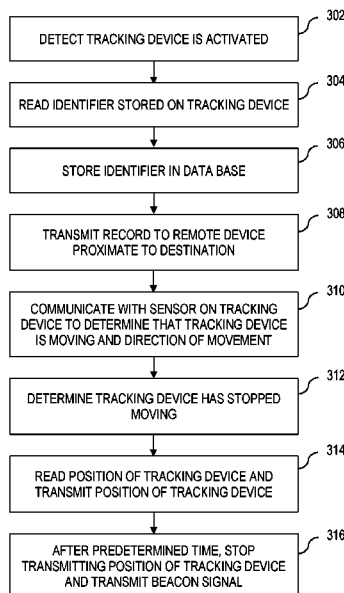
302
DETECT TRACKING DEVICE IS ACTIVATED

304
READ IDENTIFIER STORED ON TRACKING DEVICE

306
STORE IDENTIFIER IN DATA BASE

308
TRANSMIT RECORD TO REMOTE DEVICE PROXIMATE TO DESTINATION

310
COMMUNICATE WITH SENSOR ON TRACKING DEVICE TO DETERMINE THAT TRACKING DEVICE IS MOVING AND DIRECTION OF MOVEMENT

312
DETERMINE TRACKING DEVICE HAS STOPPED MOVING

314
READ POSITION OF TRACKING DEVICE AND TRANSMIT POSITION OF TRACKING DEVICE

316
AFTER PREDETERMINED TIME, STOP TRANSMITTING POSITION OF TRACKING DEVICE AND TRANSMIT BEACON SIGNAL